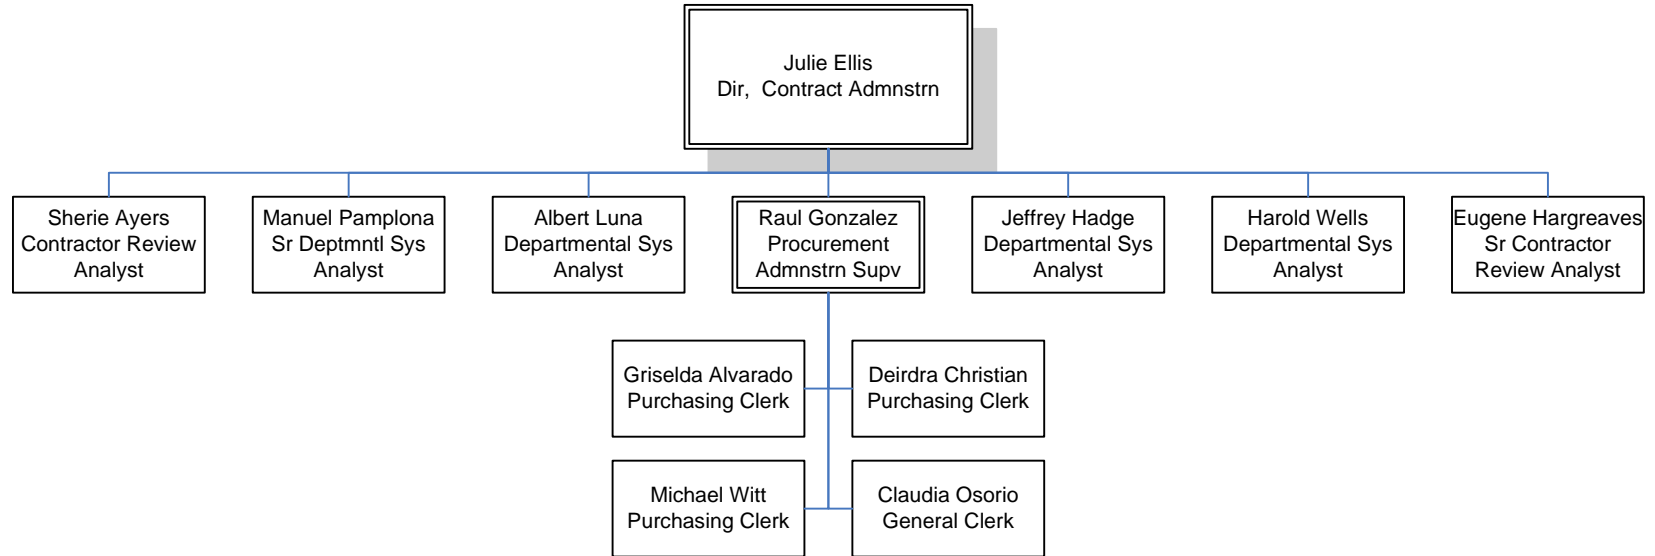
Julie Ellis
Dir, Contract Admnstrn

Sherie Ayers
Contractor Review Analyst

Manuel Pamplona
Sr Deptmntl Sys Analyst

Albert Luna
Departmental Sys Analyst

Raul Gonzalez
Procurement Admnstrn Supv

Jeffrey Hadge
Departmental Sys Analyst

Harold Wells
Departmental Sys Analyst

Eugene Hargreaves
Sr Contractor Review Analyst

Griselda Alvarado
Purchasing Clerk

Deirdra Christian
Purchasing Clerk

Michael Witt
Purchasing Clerk

Claudia Osorio
General Clerk